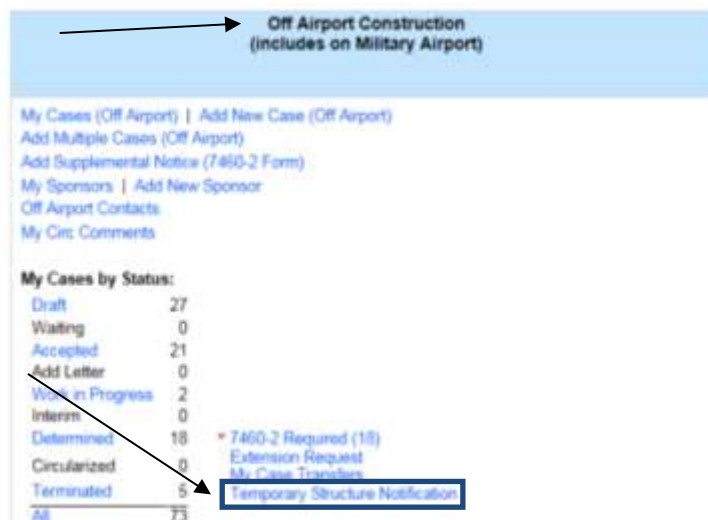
Off Airport Construction
(includes on Military Airport)

My Cases (Off Airport) | Add New Case (Off Airport)
Add Multiple Cases (Off Airport)
Add Supplemental Notice (7460-2 Form)
My Sponsors | Add New Sponsor
Off Airport Contacts
My Circ Comments

My Cases by Status:

| | |
|---|---|
| Draft | 27 |
| Waiting | 0 |
| Accepted | 21 |
| Add Letter | 0 |
| Work in Progress | 2 |
| Interim | 0 |
| Determined | 18 |
| Circularized | 0 |
| Terminated | 5 |
| All | 73 |

* 7460-2 Required (18)
Extension Request
My Case Transfers
Temporary Structure Notification